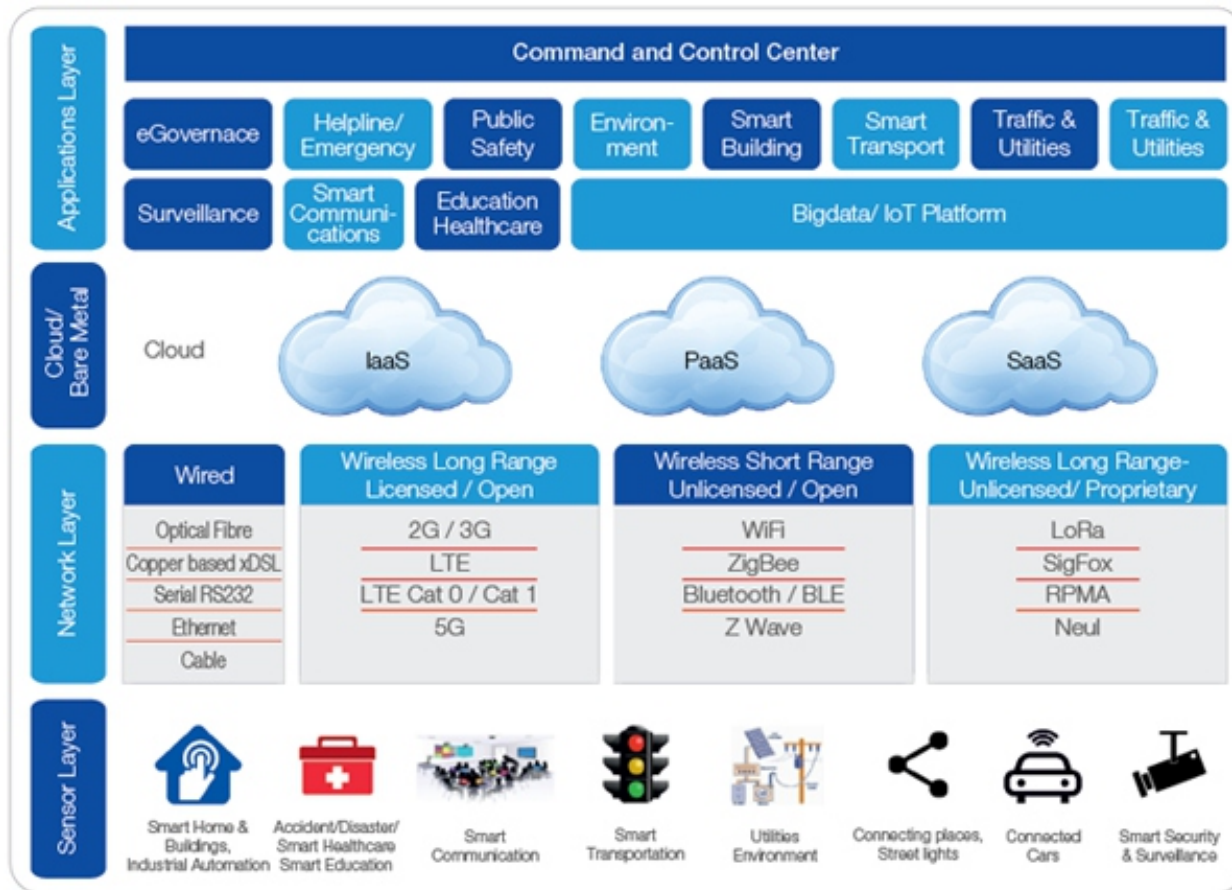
Applications Layer

Command and Control Center

eGovernace

Helpline/ Emergency

Public Safety

Environment

Smart Building

Smart Transport

Traffic & Utilities

Traffic & Utilities

Surveillance

Smart Communications

Education Healthcare

Bigdata/ IoT Platform

Cloud/ Bare Metal

Cloud

IaaS

PaaS

SaaS

Network Layer

| Wired |
|---|
| Optical Fibre |
| Copper based xDSL |
| Serial RS232 |
| Ethernet |
| Cable |

| Wireless Long Range Licensed / Open |
|---|
| 2G / 3G |
| LTE |
| LTE Cat 0 / Cat 1 |
| 5G |

| Wireless Short Range Unlicensed / Open |
|---|
| WiFi |
| ZigBee |
| Bluetooth / BLE |
| Z Wave |

| Wireless Long Range- Unlicensed/ Proprietary |
|---|
| LoRa |
| SigFox |
| RPMA |
| Neul |

Sensor Layer

Smart Home & Buildings, Industrial Automation

Accident/Disaster/ Smart Healthcare Smart Education

Smart Communication

Smart Transportation

Utilities Environment

Connecting places, Street lights

Connected Cars

Smart Security & Surveillance